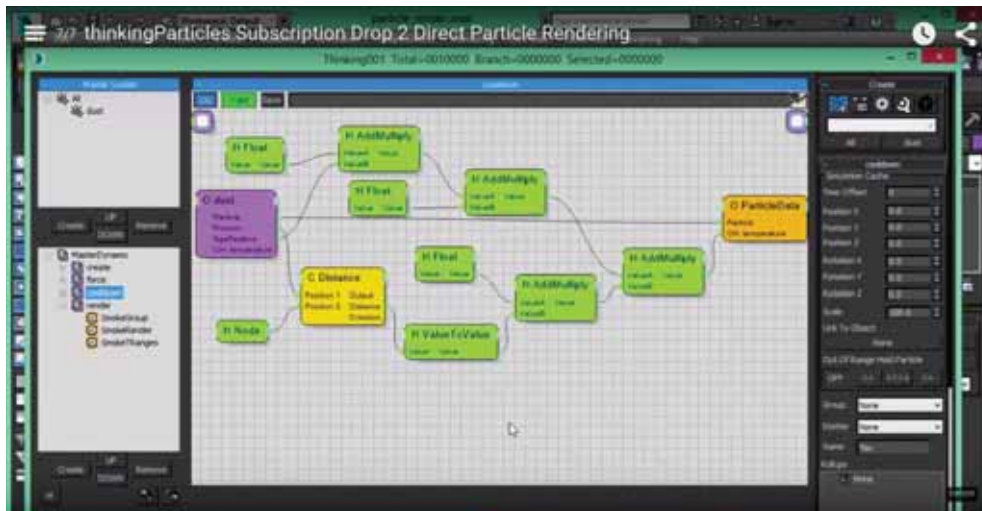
2/7 thinkingParticles Subscription Drop 2 Direct Particle Rendering

Thinking001 Total=0010000 Branch=0000000 Selected=0000000

Create
Remove
Create
Remove

H Float
H AddMultiply
H Float
H AddMultiply
O dust
O ParticleData
C Distance
H Float
H AddMultiply
H AddMultiply
H Node
H ValueToValue

Position 1
Position 2
Output
Distance

Time Offset
Position X
Position Y
Position Z
Rotation X
Rotation Y
Rotation Z
Scale
Link To Object
None
Out Of Range Hold Particle

Group
None
Member
None
Name